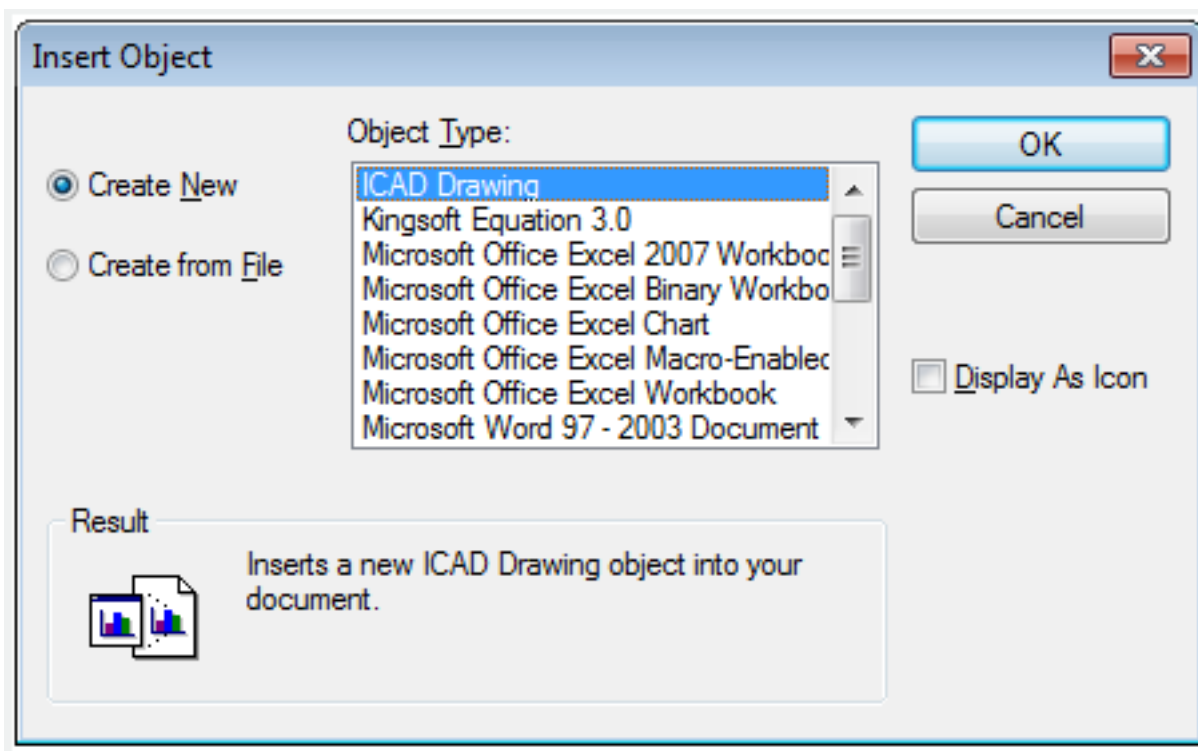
Insert Object

Create New

Create from File

Object Type:

ICAD Drawing
Kingsoft Equation 3.0
Microsoft Office Excel 2007 Workbooc
Microsoft Office Excel Binary Workbo
Microsoft Office Excel Chart
Microsoft Office Excel Macro-Enablec
Microsoft Office Excel Workbook
Microsoft Word 97 - 2003 Document

OK

Cancel

Display As Icon

Result

Inserts a new ICAD Drawing object into your document.